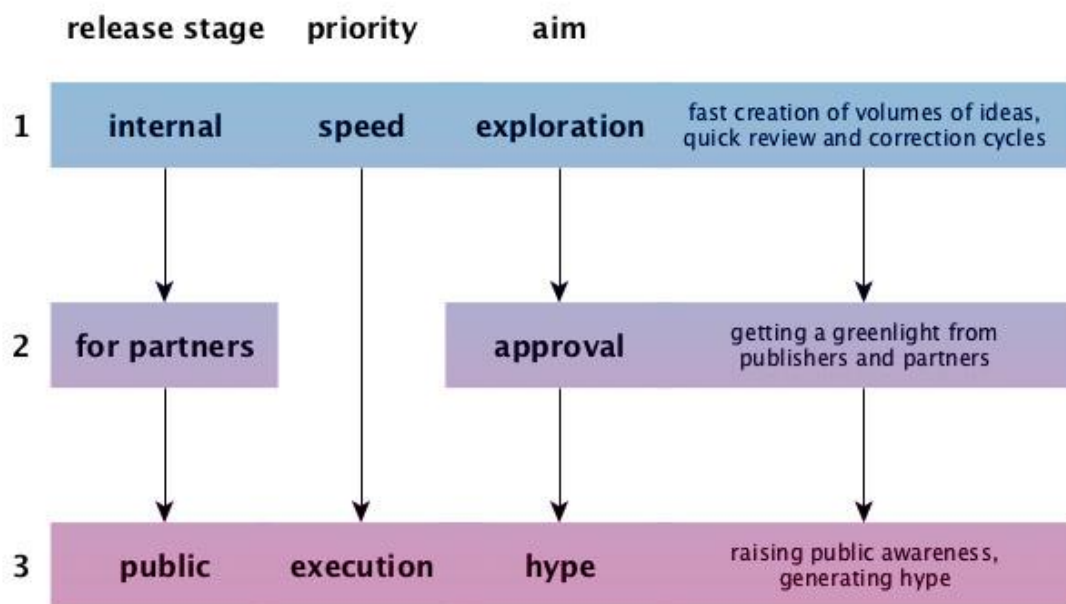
| | release stage | priority | aim | |
|---|---|---|---|---|
| 1 | internal | speed | exploration | fast creation of volumes of ideas, quick review and correction cycles |
| 2 | for partners | | approval | getting a greenlight from publishers and partners |
| 3 | public | execution | hype | raising public awareness, generating hype |